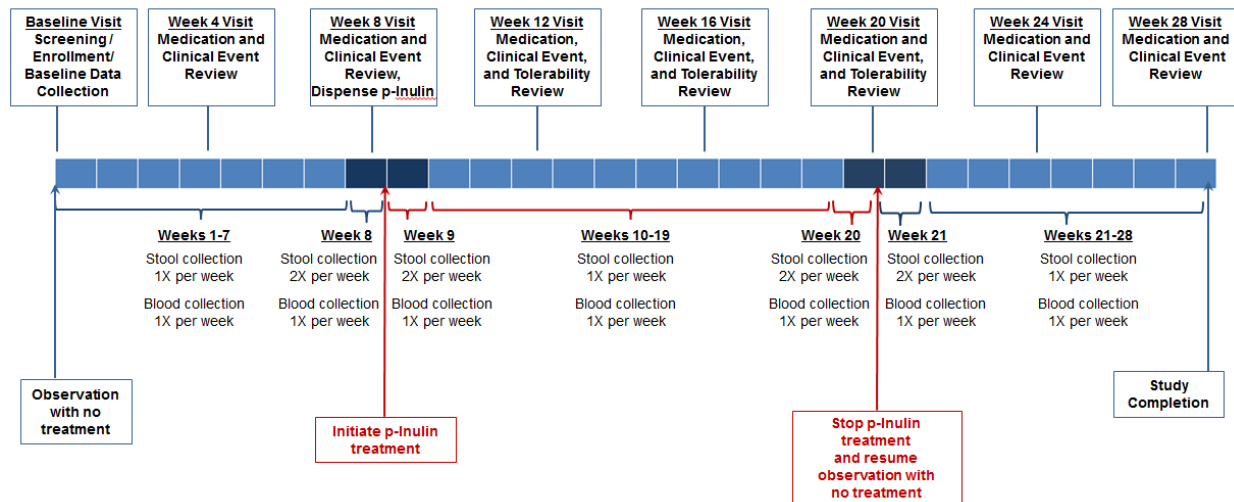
Baseline Visit
Screening / Enrollment/ Baseline Data Collection

Week 4 Visit
Medication and Clinical Event Review

Week 8 Visit
Medication and Clinical Event Review, Dispense p-Inulin

Week 12 Visit
Medication, Clinical Event, and Tolerability Review

Week 16 Visit
Medication, Clinical Event, and Tolerability Review

Week 20 Visit
Medication and Clinical Event, and Tolerability Review

Week 24 Visit
Medication and Clinical Event Review

Week 28 Visit
Medication and Clinical Event Review

Weeks 1-7
Stool collection 1X per week
Blood collection 1X per week

Week 8
Stool collection 2X per week
Blood collection 1X per week

Week 9
Stool collection 2X per week
Blood collection 1X per week

Weeks 10-19
Stool collection 1X per week
Blood collection 1X per week

Week 20
Stool collection 2X per week
Blood collection 1X per week

Week 21
Stool collection 2X per week
Blood collection 1X per week

Weeks 21-28
Stool collection 1X per week
Blood collection 1X per week

Observation with no treatment

Initiate p-Inulin treatment

Stop p-Inulin treatment and resume observation with no treatment

Study Completion